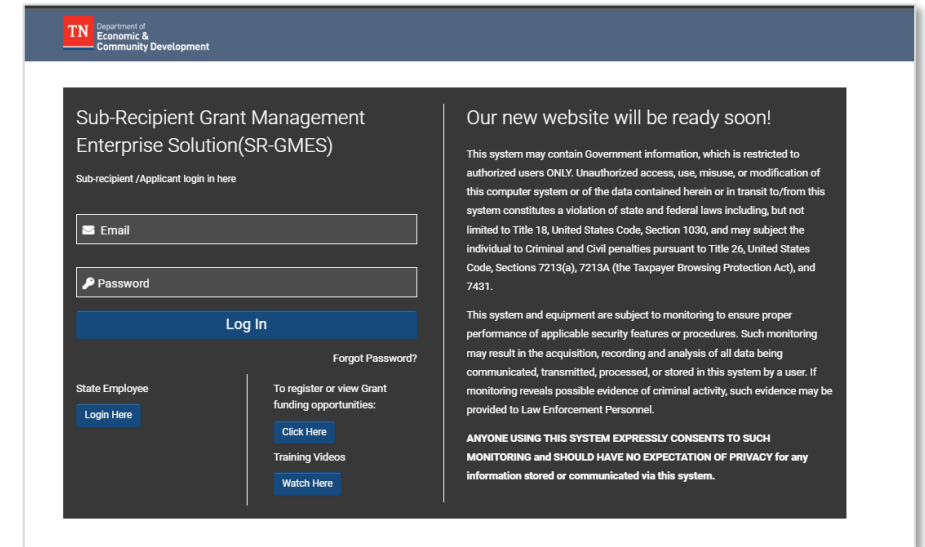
TN Department of Economic & Community Development

Sub-Recipient Grant Management Enterprise Solution(SR-GMES)

Sub-recipient /Applicant login in here

Email

Password

Log In

Forgot Password?

State Employee

Login Here

To register or view Grant funding opportunities:

Click Here

Training Videos

Watch Here

Our new website will be ready soon!

This system may contain Government information, which is restricted to authorized users ONLY. Unauthorized access, use, misuse, or modification of this computer system or of the data contained herein or in transit to/from this system constitutes a violation of state and federal laws including, but not limited to Title 18, United States Code, Section 1030, and may subject the individual to Criminal and Civil penalties pursuant to Title 26, United States Code, Sections 7213(a), 7213A (the Taxpayer Browsing Protection Act), and 7431.

This system and equipment are subject to monitoring to ensure proper performance of applicable security features or procedures. Such monitoring may result in the acquisition, recording and analysis of all data being communicated, transmitted, processed, or stored in this system by a user. If monitoring reveals possible evidence of criminal activity, such evidence may be provided to Law Enforcement Personnel.

ANYONE USING THIS SYSTEM EXPRESSLY CONSENTS TO SUCH MONITORING and SHOULD HAVE NO EXPECTATION OF PRIVACY for any information stored or communicated via this system.